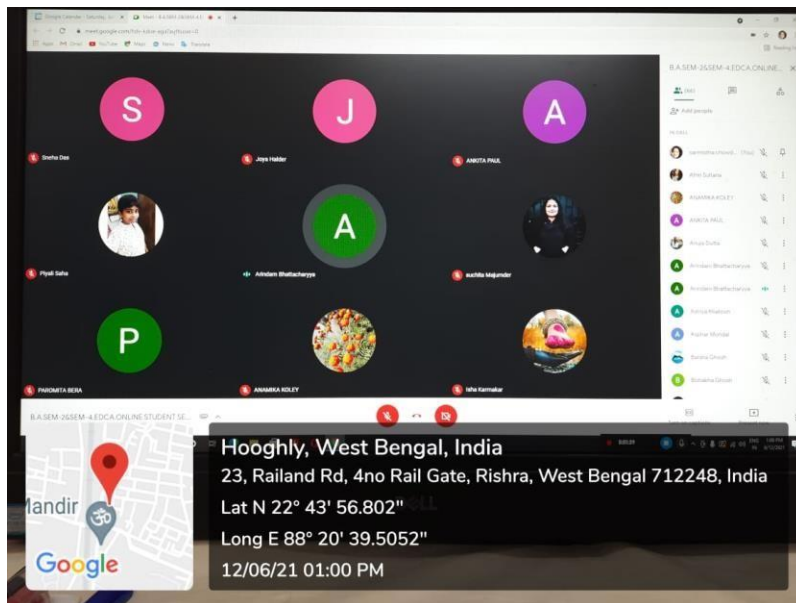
S
Sneha Das

J
Joya Halder

A
ANKITA PAUL

Piyali Saha

A
Arindam Bhattacharyya

suchita Majumder

P
PAROMITA BERA

ANAMIKA KOLEY

Isha Karmakar

B.A.SEM-2&SEM-4.EDCA.ONLINE...

Add people

ANAMIKA KOLEY

ANKITA PAUL

Arindam Bhattacharyya

Arindam Bhattacharyya

B.A.SEM-2&SEM-4.EDCA.ONLINE STUDENT SE...

Mandir

Google

Hooghly, West Bengal, India
23, Railand Rd, 4no Rail Gate, Rishra, West Bengal 712248, India
Lat N 22° 43' 56.802"
Long E 88° 20' 39.5052"
12/06/21 01:00 PM